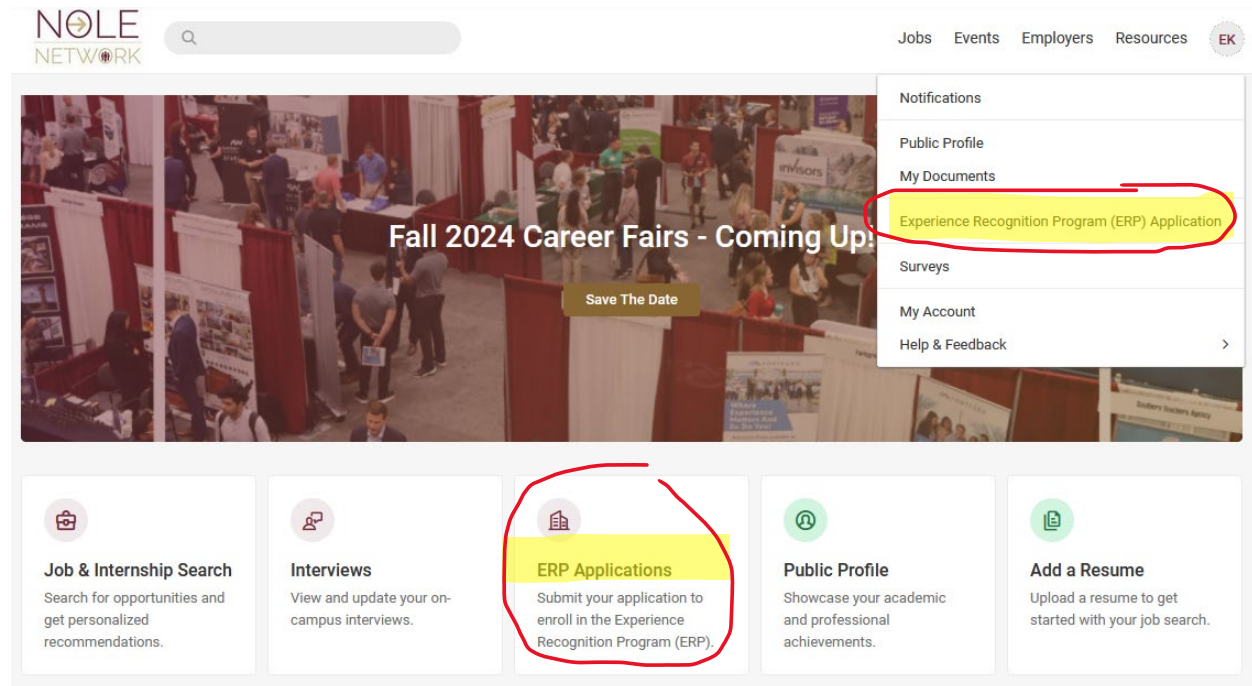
NOLE NETWORK

Jobs Events Employers Resources EK

Notifications

Public Profile

My Documents

Experience Recognition Program (ERP) Application

Surveys

My Account

Help & Feedback

Fall 2024 Career Fairs - Coming Up!

Save The Date

Job & Internship Search
Search for opportunities and get personalized recommendations.

Interviews
View and update your on-campus interviews.

ERP Applications
Submit your application to enroll in the Experience Recognition Program (ERP).

Public Profile
Showcase your academic and professional achievements.

Add a Resume
Upload a resume to get started with your job search.